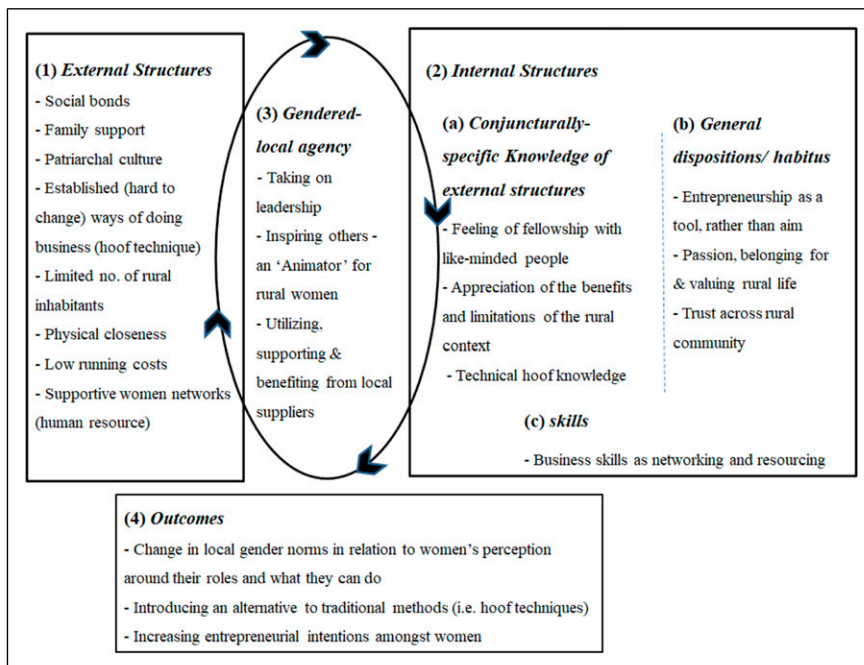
(1) *External Structures*
- Social bonds
- Family support
- Patriarchal culture
- Established (hard to change) ways of doing business (hoof technique)
- Limited no. of rural inhabitants
- Physical closeness
- Low running costs
- Supportive women networks (human resource)

(3) *Gendered-local agency*
- Taking on leadership
- Inspiring others - an 'Animator' for rural women
- Utilizing, supporting & benefiting from local suppliers

(2) *Internal Structures*

(a) *Conjuncturally-specific Knowledge of external structures*
- Feeling of fellowship with like-minded people
- Appreciation of the benefits and limitations of the rural context
- Technical hoof knowledge

(b) *General dispositions/ habitus*
- Entrepreneurship as a tool, rather than aim
- Passion, belonging for & valuing rural life
- Trust across rural community

(c) *skills*
- Business skills as networking and resourcing

(4) *Outcomes*
- Change in local gender norms in relation to women's perception around their roles and what they can do
- Introducing an alternative to traditional methods (i.e. hoof techniques)
- Increasing entrepreneurial intentions amongst women